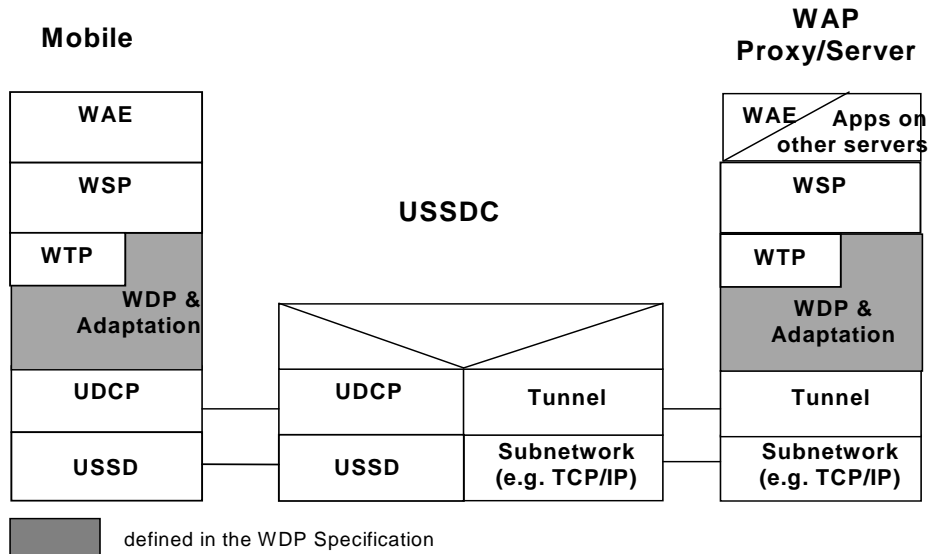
Mobile

WAP Proxy/Server

WAE

WSP

WTP

WDP & Adaptation

UDCP

USSD

USSDC

UDCP

Tunnel

USSD

Subnetwork (e.g. TCP/IP)

WAE

Apps on other servers

WSP

WTP

WDP & Adaptation

Tunnel

Subnetwork (e.g. TCP/IP)

defined in the WDP Specification